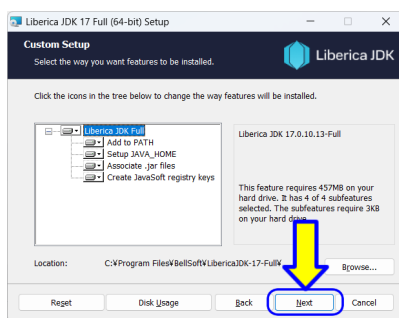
Liberica JDK 17 Full (64-bit) Setup

Custom Setup

Select the way you want features to be installed.

Liberica JDK

Click the icons in the tree below to change the way features will be installed.

Liberica JDK Full
Add to PATH
Setup JAVA_HOME
Associate .jar files
Create JavaSoft registry keys

Liberica JDK 17.0.10.13-Full

This feature requires 457MB on your hard drive. It has 4 of 4 subfeatures selected. The subfeatures require 3KB on your hard drive.

Location: C:¥Program Files¥BellSoft¥LibericaJDK-17-Full¥

Browse...

Reset

Disk Usage

Back

Next

Cancel